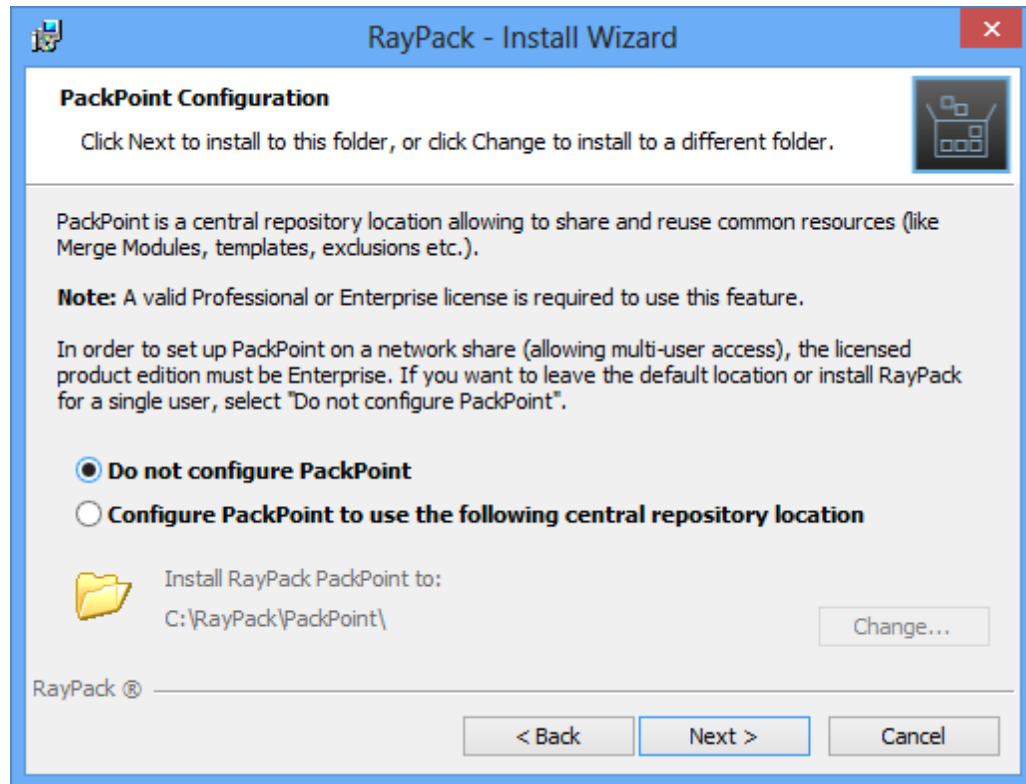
RayPack - Install Wizard

×

**PackPoint Configuration**

Click Next to install to this folder, or click Change to install to a different folder.

PackPoint is a central repository location allowing to share and reuse common resources (like Merge Modules, templates, exclusions etc.).

**Note:** A valid Professional or Enterprise license is required to use this feature.

In order to set up PackPoint on a network share (allowing multi-user access), the licensed product edition must be Enterprise. If you want to leave the default location or install RayPack for a single user, select "Do not configure PackPoint".

**Do not configure PackPoint**

**Configure PackPoint to use the following central repository location**

Install RayPack PackPoint to:

C:\RayPack\PackPoint\

Change...

RayPack ®

< Back

Next >

Cancel